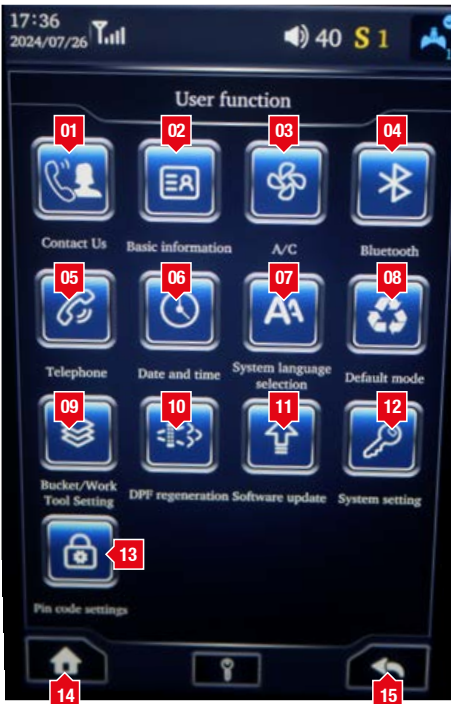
17:36
2024/07/26

40 S 1

User function

01
Contact Us

02
Basic information

03
A/C

04
Bluetooth

05
Telephone

06
Date and time

07
System language selection

08
Default mode

09
Bucket/Work Tool Setting

10
DPF regeneration

11
Software update

12
System setting

13
Pin code settings

14

15